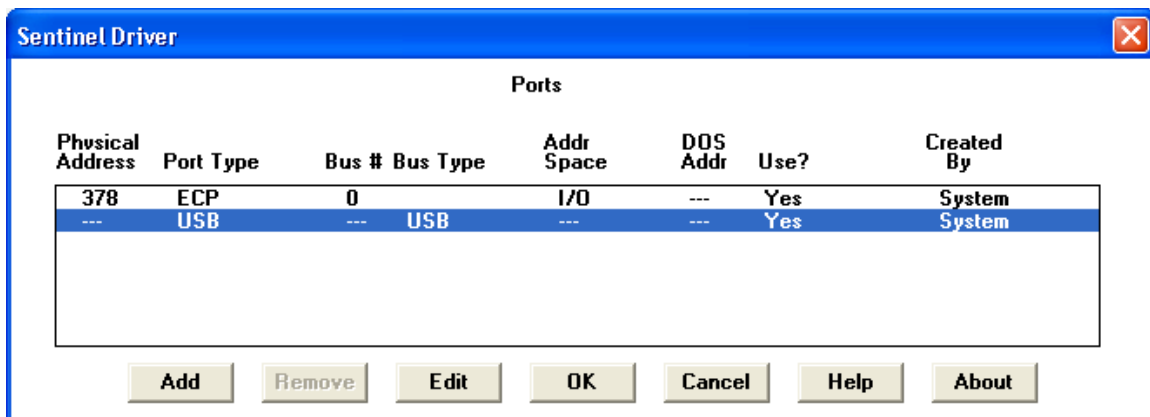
Sentinel Driver

Ports

| Physical Address | Port Type | Bus # | Bus Type | Addr Space | DOS Addr | Use? | Created By |
|---|---|---|---|---|---|---|---|
| 378 | ECP | 0 | | I/O | --- | Yes | System |
| --- | USB | --- | USB | --- | --- | Yes | System |

Add Remove Edit OK Cancel Help About